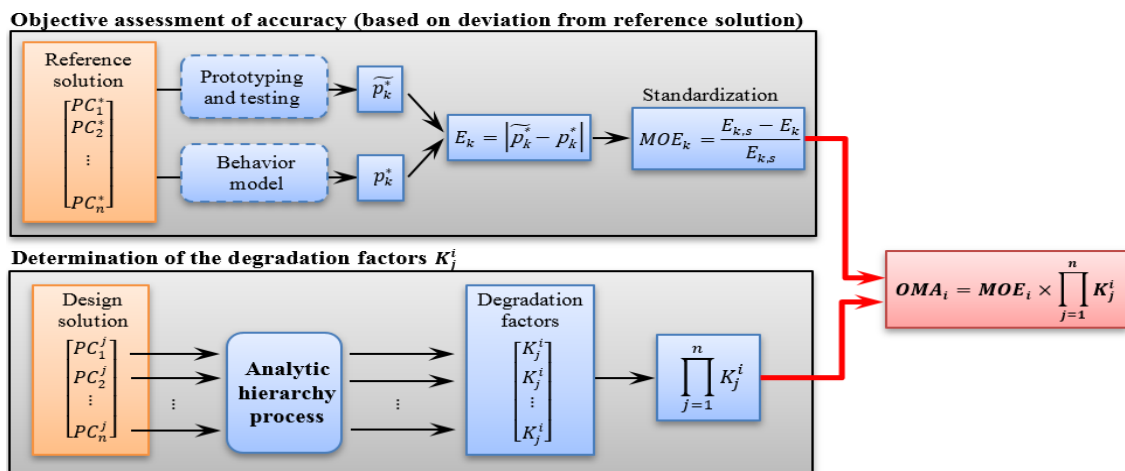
Objective assessment of accuracy (based on deviation from reference solution)

Reference solution

$\begin{bmatrix} PC_1^* \\ PC_2^* \\ \vdots \\ PC_n^* \end{bmatrix}$

Prototyping and testing

$\widetilde{p_k^*}$

Behavior model

$p_k^*$

$E_k = \left|\widetilde{p_k^*} - p_k^*\right|$

Standardization

$MOE_k = \frac{E_{k,s} - E_k}{E_{k,s}}$

Determination of the degradation factors $K_j^i$

Design solution

$\begin{bmatrix} PC_1^j \\ PC_2^j \\ \vdots \\ PC_n^j \end{bmatrix}$

$\vdots$

Analytic hierarchy process

$\vdots$

Degradation factors

$\begin{bmatrix} K_j^i \\ K_j^i \\ \vdots \\ K_j^i \end{bmatrix}$

$\prod_{j=1}^{n} K_j^i$

$OMA_i = MOE_i \times \prod_{j=1}^{n} K_j^i$